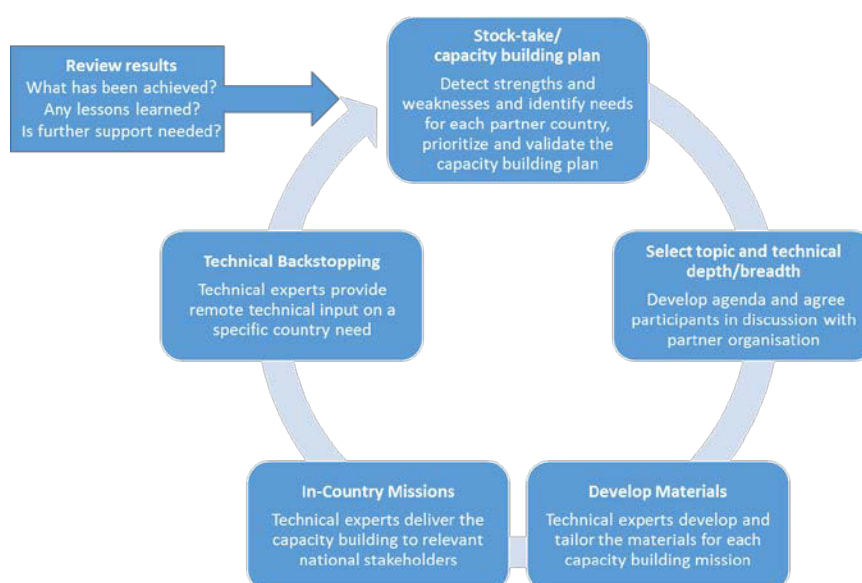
Review results
What has been achieved?
Any lessons learned?
Is further support needed?

Stock-take/
capacity building plan
Detect strengths and weaknesses and identify needs for each partner country, prioritize and validate the capacity building plan

Select topic and technical depth/breadth
Develop agenda and agree participants in discussion with partner organisation

Develop Materials
Technical experts develop and tailor the materials for each capacity building mission

In-Country Missions
Technical experts deliver the capacity building to relevant national stakeholders

Technical Backstopping
Technical experts provide remote technical input on a specific country need